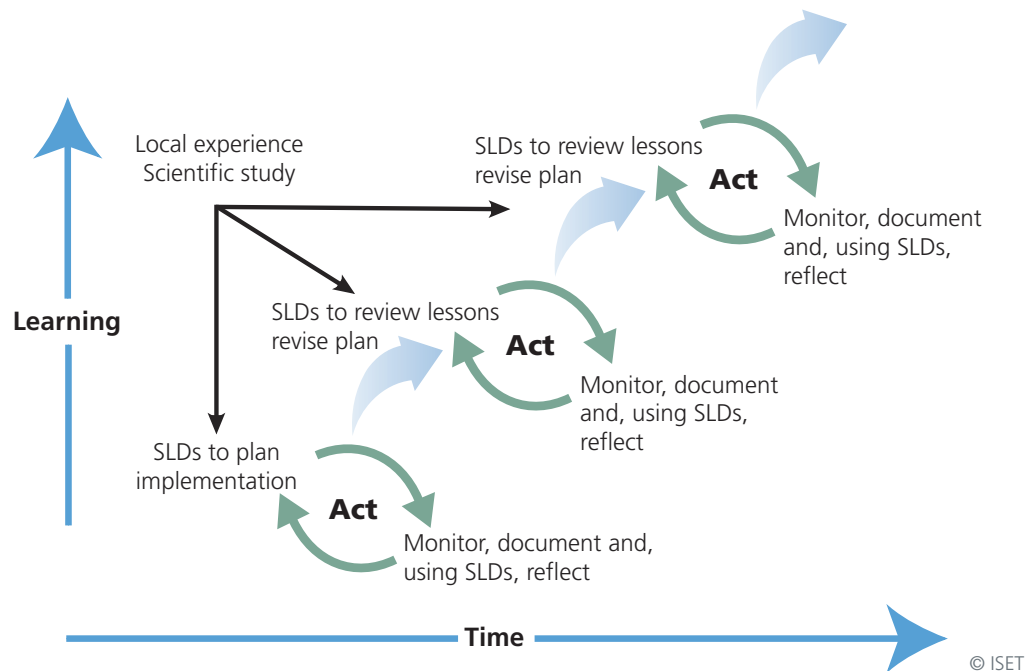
Local experience
Scientific study

SLDs to review lessons
revise plan

Act

Monitor, document and, using SLDs, reflect

SLDs to review lessons
revise plan

Act

Monitor, document and, using SLDs, reflect

Learning

SLDs to plan implementation

Act

Monitor, document and, using SLDs, reflect

Time

© ISET